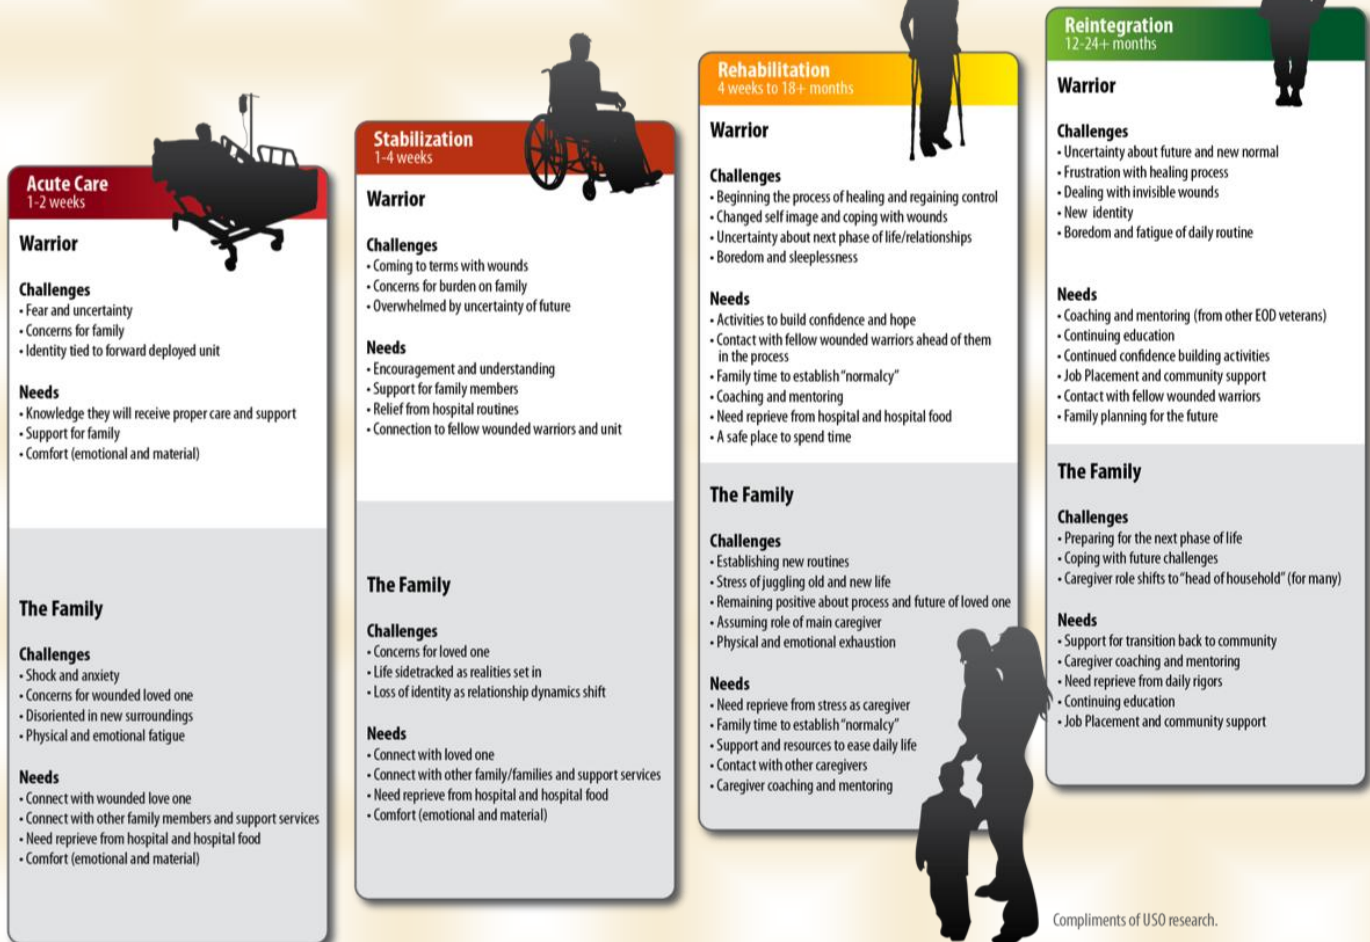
Acute Care
1-2 weeks

Warrior

Challenges
• Fear and uncertainty
• Concerns for family
• Identity tied to forward deployed unit

Needs
• Knowledge they will receive proper care and support
• Support for family
• Comfort (emotional and material)

The Family

Challenges
• Shock and anxiety
• Concerns for wounded loved one
• Disoriented in new surroundings
• Physical and emotional fatigue

Needs
• Connect with wounded love one
• Connect with other family members and support services
• Need reprieve from hospital and hospital food
• Comfort (emotional and material)

Stabilization
1-4 weeks

Warrior

Challenges
• Coming to terms with wounds
• Concerns for burden on family
• Overwhelmed by uncertainty of future

Needs
• Encouragement and understanding
• Support for family members
• Relief from hospital routines
• Connection to fellow wounded warriors and unit

The Family

Challenges
• Concerns for loved one
• Life sidetracked as realities set in
• Loss of identity as relationship dynamics shift

Needs
• Connect with loved one
• Connect with other family/families and support services
• Need reprieve from hospital and hospital food
• Comfort (emotional and material)

Rehabilitation
4 weeks to 18+ months

Warrior

Challenges
• Beginning the process of healing and regaining control
• Changed self image and coping with wounds
• Uncertainty about next phase of life/relationships
• Boredom and sleeplessness

Needs
• Activities to build confidence and hope
• Contact with fellow wounded warriors ahead of them in the process
• Family time to establish "normalcy"
• Coaching and mentoring
• Need reprieve from hospital and hospital food
• A safe place to spend time

The Family

Challenges
• Establishing new routines
• Stress of juggling old and new life
• Remaining positive about process and future of loved one
• Assuming role of main caregiver
• Physical and emotional exhaustion

Needs
• Need reprieve from stress as caregiver
• Family time to establish "normalcy"
• Support and resources to ease daily life
• Contact with other caregivers
• Caregiver coaching and mentoring

Reintegration
12-24+ months

Warrior

Challenges
• Uncertainty about future and new normal
• Frustration with healing process
• Dealing with invisible wounds
• New identity
• Boredom and fatigue of daily routine

Needs
• Coaching and mentoring (from other EOD veterans)
• Continuing education
• Continued confidence building activities
• Job Placement and community support
• Contact with fellow wounded warriors
• Family planning for the future

The Family

Challenges
• Preparing for the next phase of life
• Coping with future challenges
• Caregiver role shifts to "head of household" (for many)

Needs
• Support for transition back to community
• Caregiver coaching and mentoring
• Need reprieve from daily rigors
• Continuing education
• Job Placement and community support

Compliments of USO research.